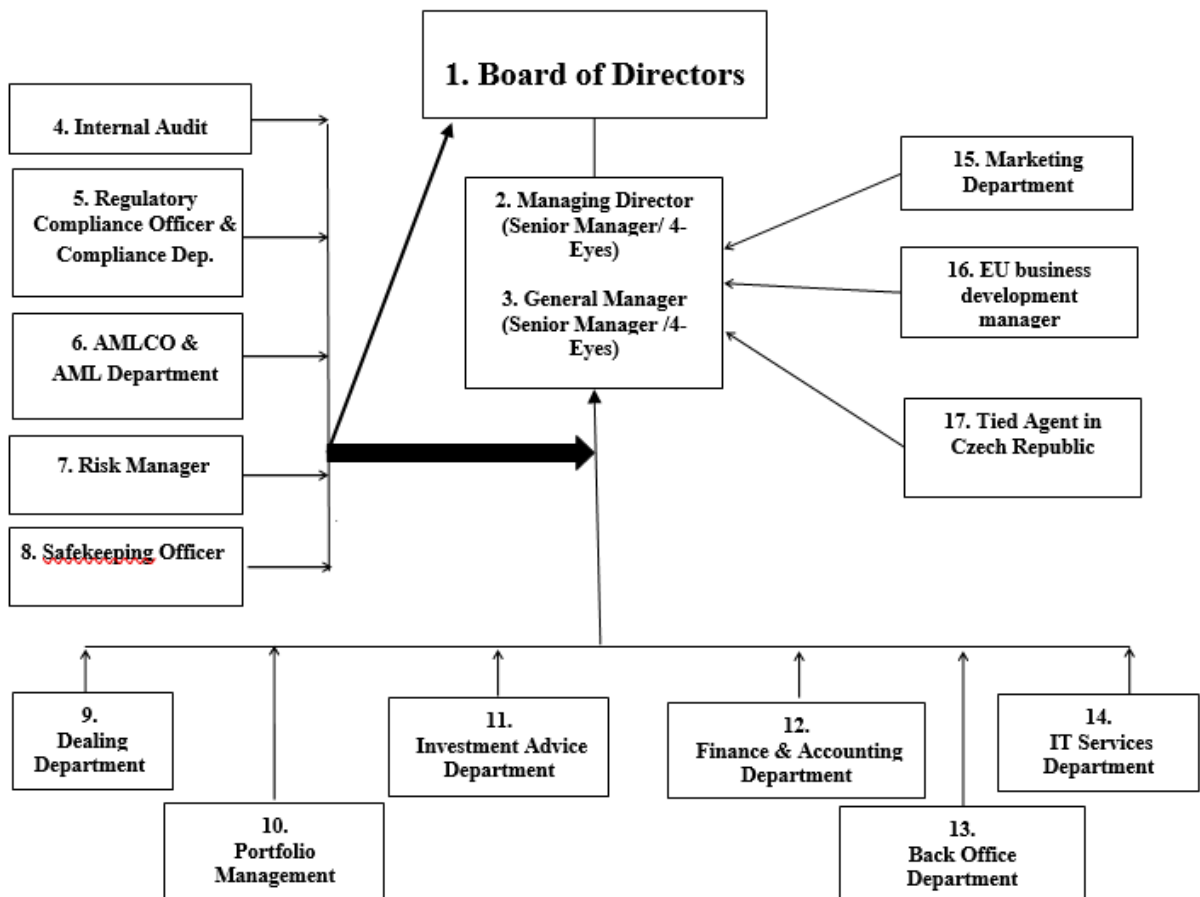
1. Board of Directors

4. Internal Audit

5. Regulatory Compliance Officer & Compliance Dep.

6. AMLCO & AML Department

7. Risk Manager

8. Safekeeping Officer

2. Managing Director (Senior Manager/ 4-Eyes)

3. General Manager (Senior Manager /4-Eyes)

15. Marketing Department

16. EU business development manager

17. Tied Agent in Czech Republic

9. Dealing Department

10. Portfolio Management

11. Investment Advice Department

12. Finance & Accounting Department

13. Back Office Department

14. IT Services Department